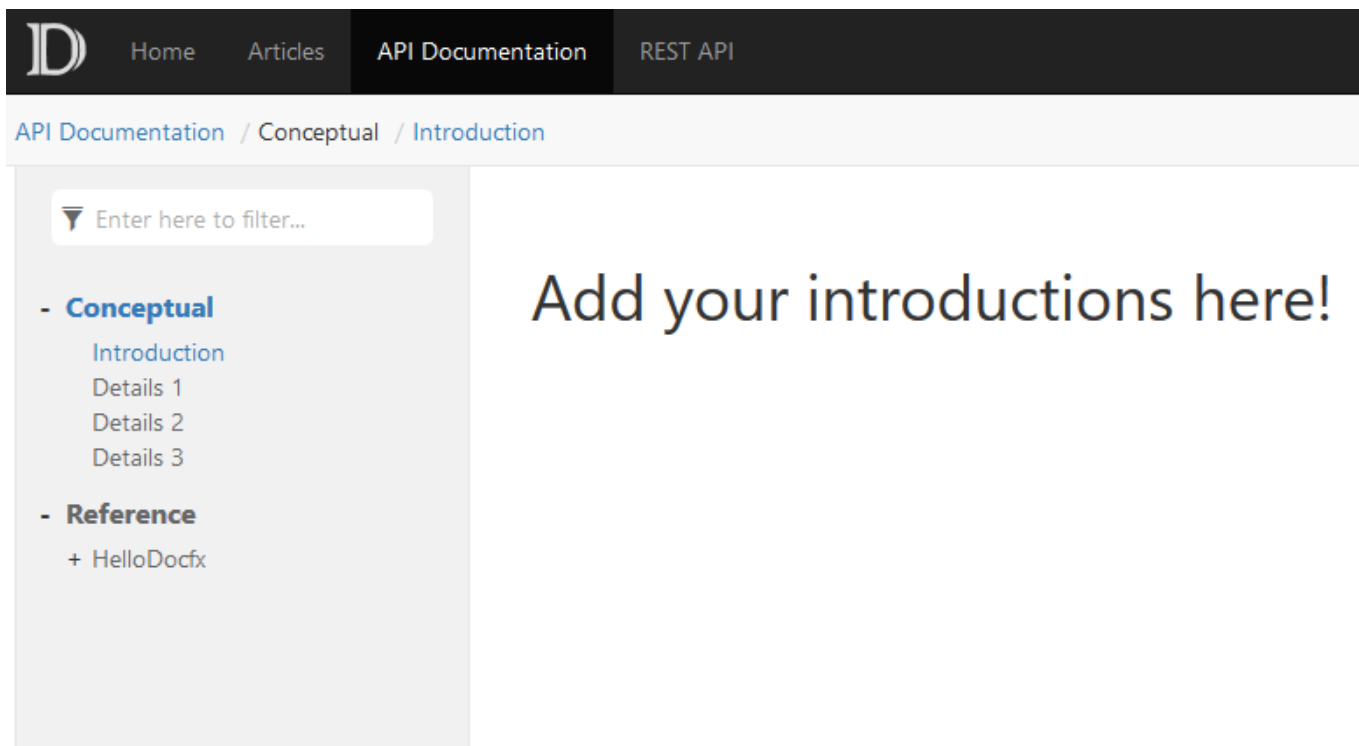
D Home Articles API Documentation REST API

API Documentation / Conceptual / Introduction

Enter here to filter...

- Conceptual
Introduction
Details 1
Details 2
Details 3

- Reference
+ HelloDocfx

Add your introductions here!